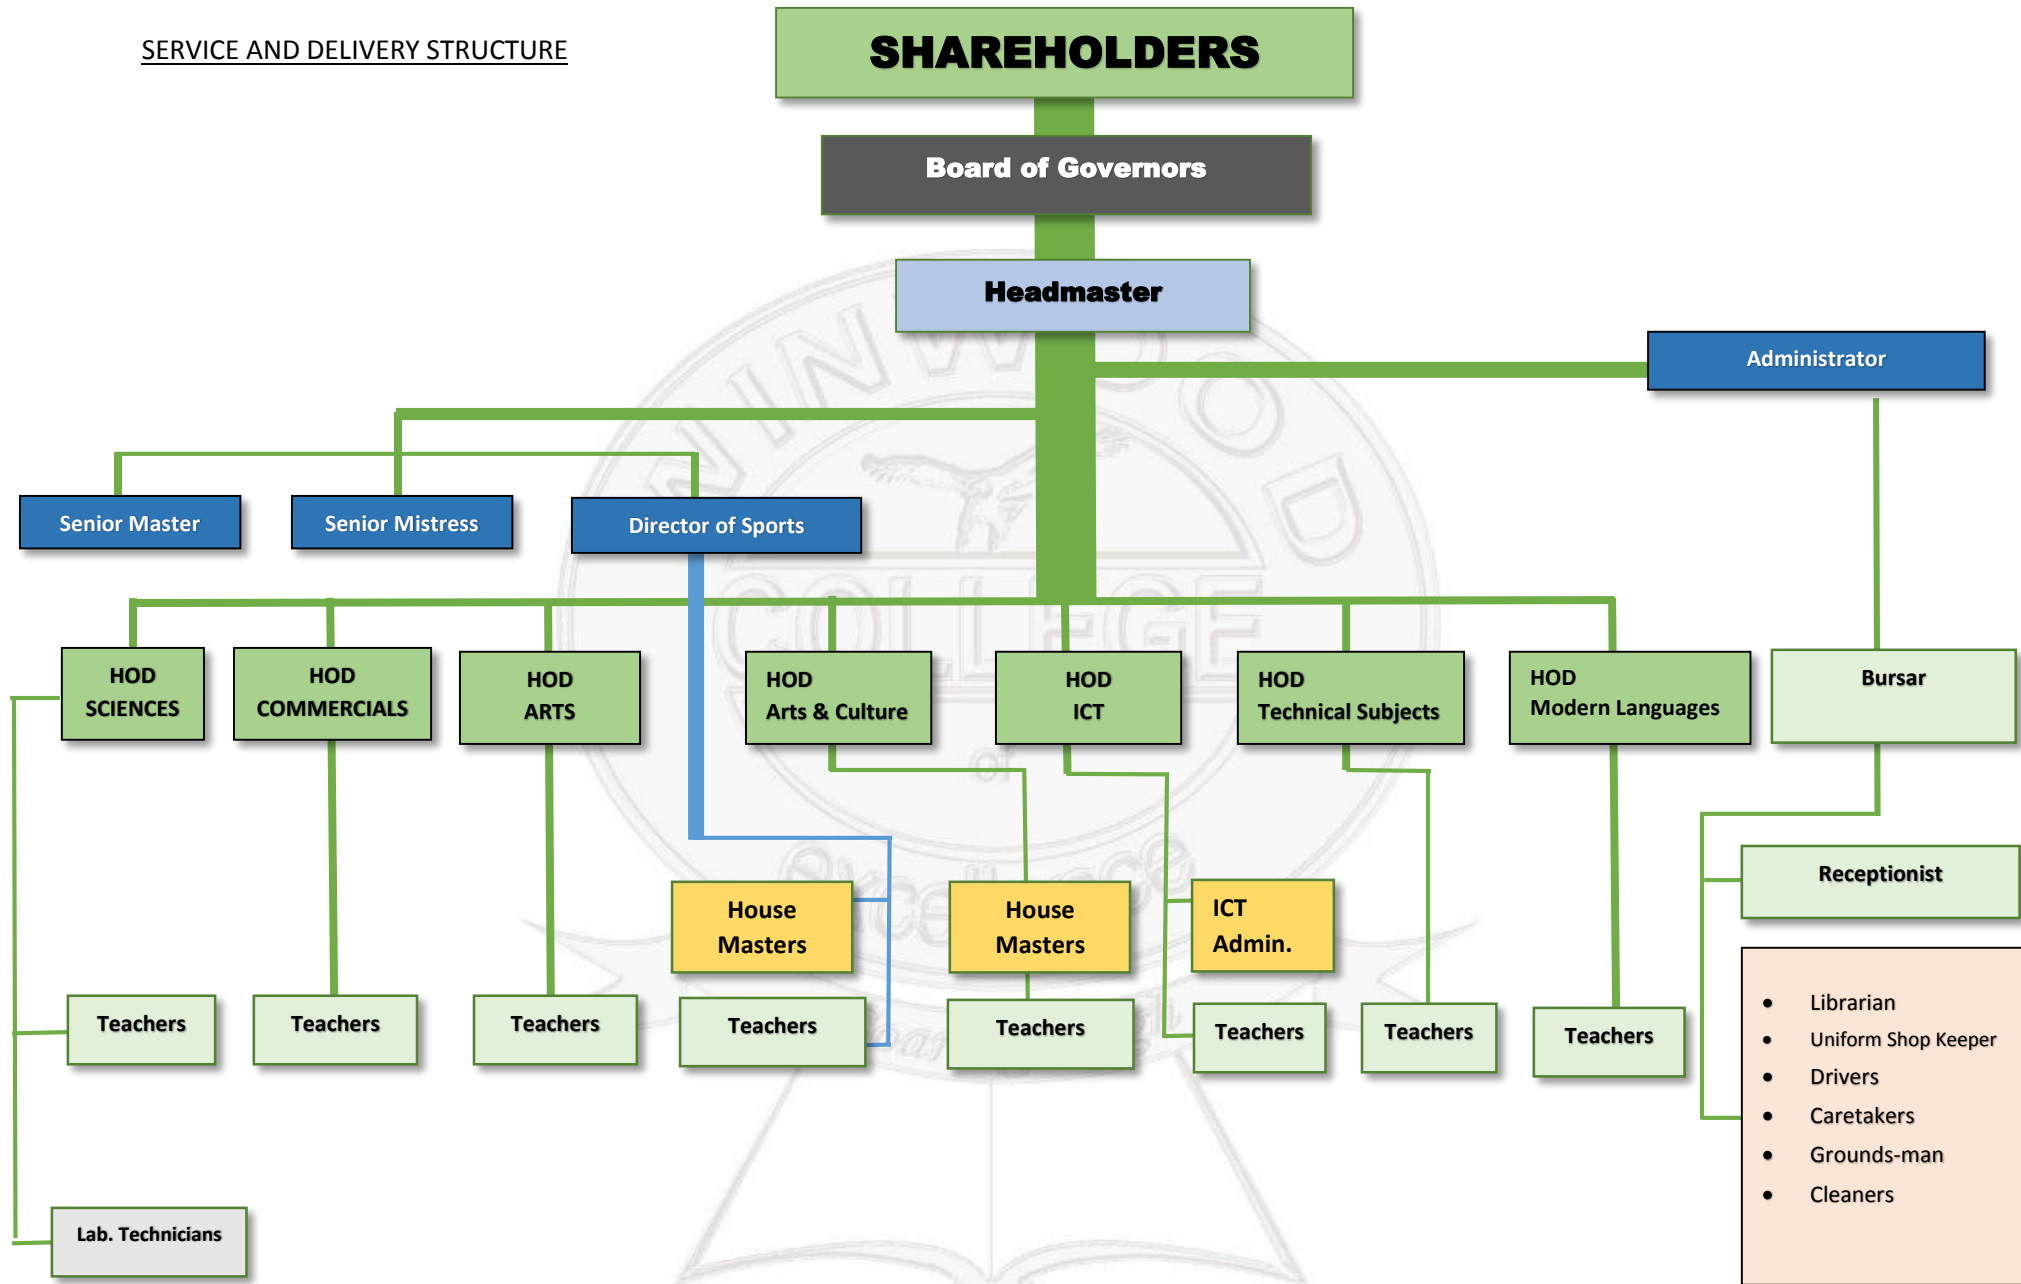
SERVICE AND DELIVERY STRUCTURE

SHAREHOLDERS

Board of Governors

Headmaster

Administrator

Senior Master

Senior Mistress

Director of Sports

HOD SCIENCES

HOD COMMERCIALS

HOD ARTS

HOD Arts & Culture

HOD ICT

HOD Technical Subjects

HOD Modern Languages

Bursar

Receptionist

House Masters

House Masters

ICT Admin.

Teachers

Teachers

Teachers

Teachers

Teachers

Teachers

Teachers

Teachers

- Librarian
- Uniform Shop Keeper
- Drivers
- Caretakers
- Grounds-man
- Cleaners

Lab. Technicians